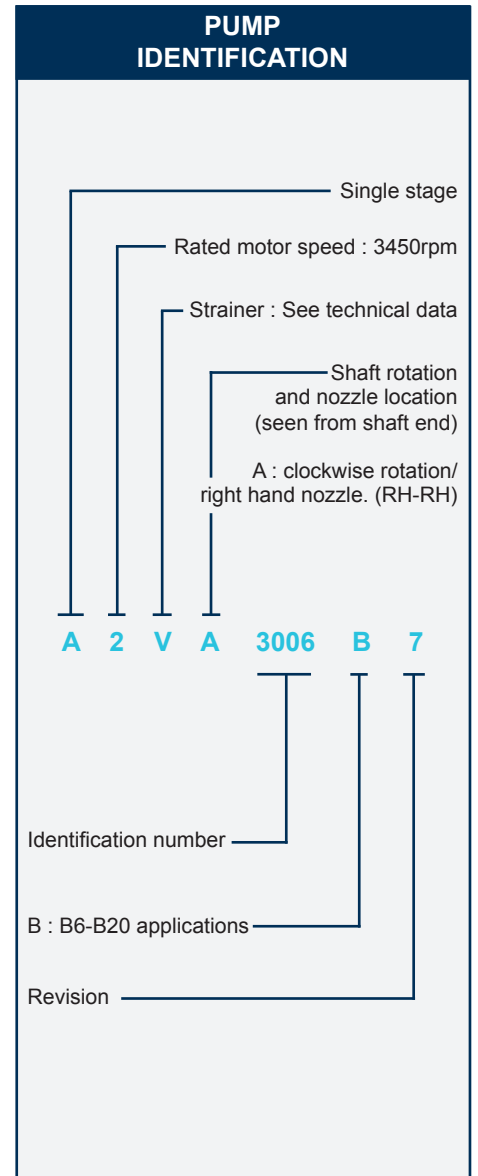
PUMP IDENTIFICATION

Single stage

Rated motor speed : 3450rpm

Strainer : See technical data

Shaft rotation and nozzle location (seen from shaft end)

A : clockwise rotation/ right hand nozzle. (RH-RH)

A 2 V A 3006 B 7

Identification number

B : B6-B20 applications

Revision